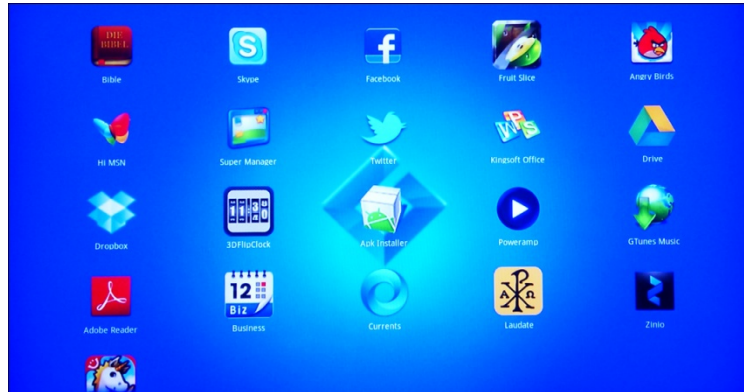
THE BIBLE
Bible

Skype

Facebook

Fruit Slice

Angry Birds

Hi MSN

Super Manager

Twitter

Kingsoft Office

Drive

Dropbox

3DFlipClock

Apk Installer

Poweramp

GTunes Music

Adobe Reader

12
Biz
Business

Currents

Laudate

Zinio